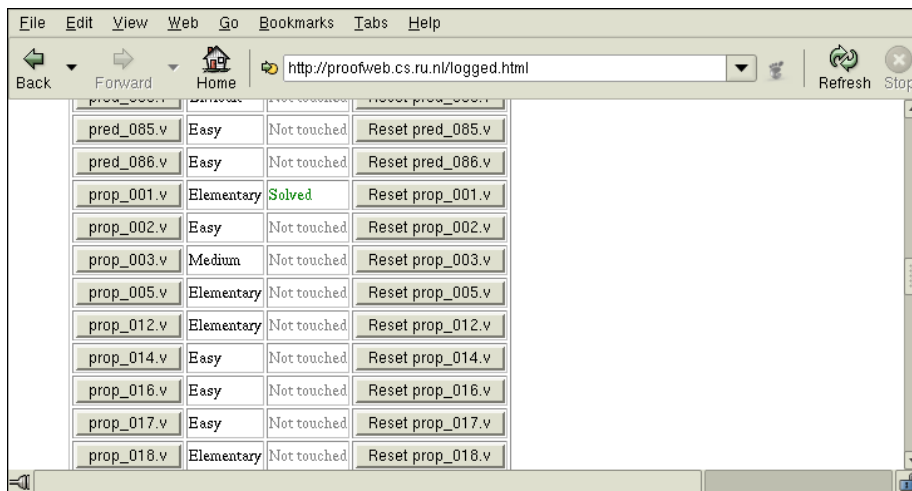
File Edit View Web Go Bookmarks Tabs Help

Back Forward Home http://proofweb.cs.ru.nl/logged.html Refresh Stop

| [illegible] | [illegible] | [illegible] | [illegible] |
|---|---|---|---|
| pred_085.v | Easy | Not touched | Reset pred_085.v |
| pred_086.v | Easy | Not touched | Reset pred_086.v |
| prop_001.v | Elementary | Solved | Reset prop_001.v |
| prop_002.v | Easy | Not touched | Reset prop_002.v |
| prop_003.v | Medium | Not touched | Reset prop_003.v |
| prop_005.v | Elementary | Not touched | Reset prop_005.v |
| prop_012.v | Elementary | Not touched | Reset prop_012.v |
| prop_014.v | Easy | Not touched | Reset prop_014.v |
| prop_016.v | Easy | Not touched | Reset prop_016.v |
| prop_017.v | Easy | Not touched | Reset prop_017.v |
| prop_018.v | Elementary | Not touched | Reset prop_018.v |